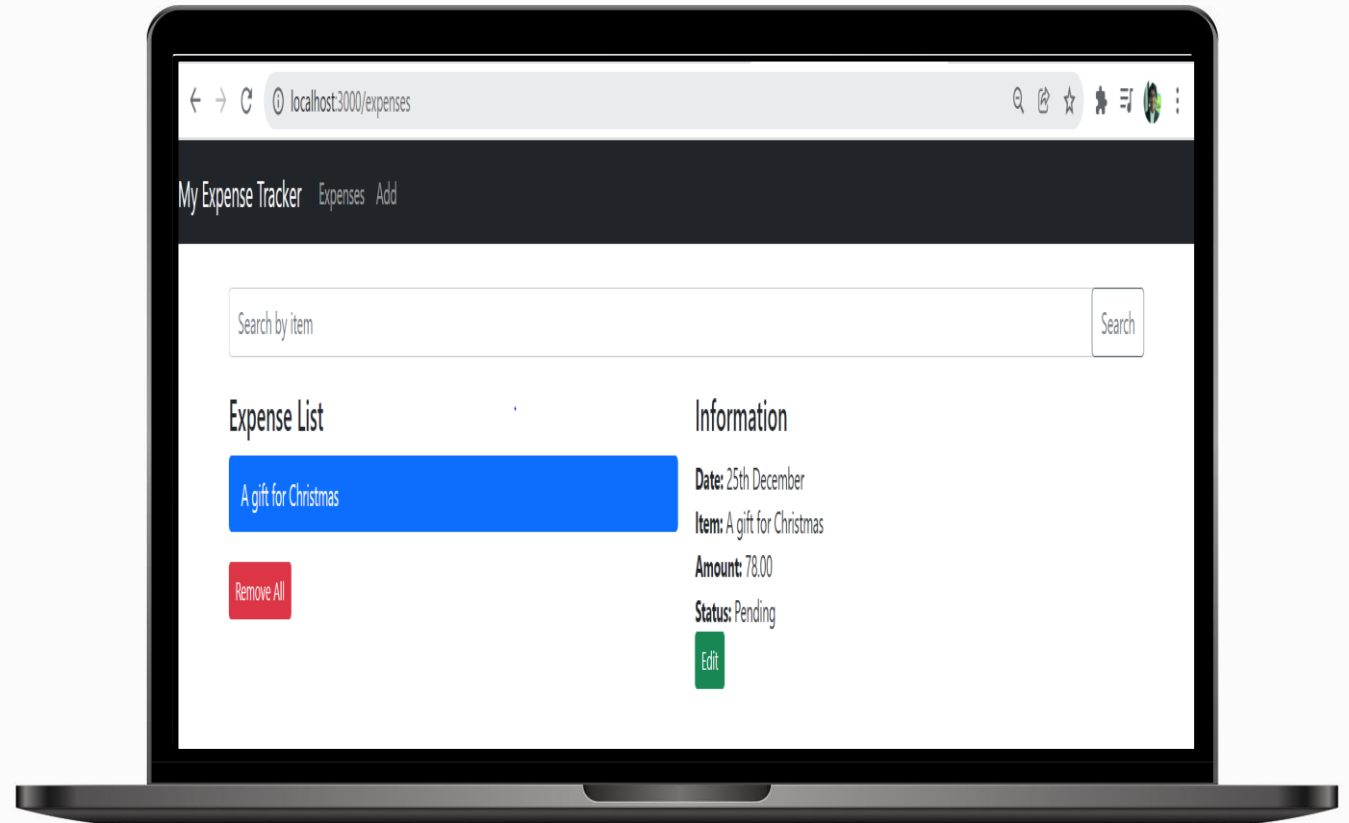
localhost:3000/expenses

My Expense Tracker Expenses Add

Search by item

Search

Expense List

A gift for Christmas

Remove All

Information

**Date:** 25th December

**Item:** A gift for Christmas

**Amount:** 78.00

**Status:** Pending

Edit